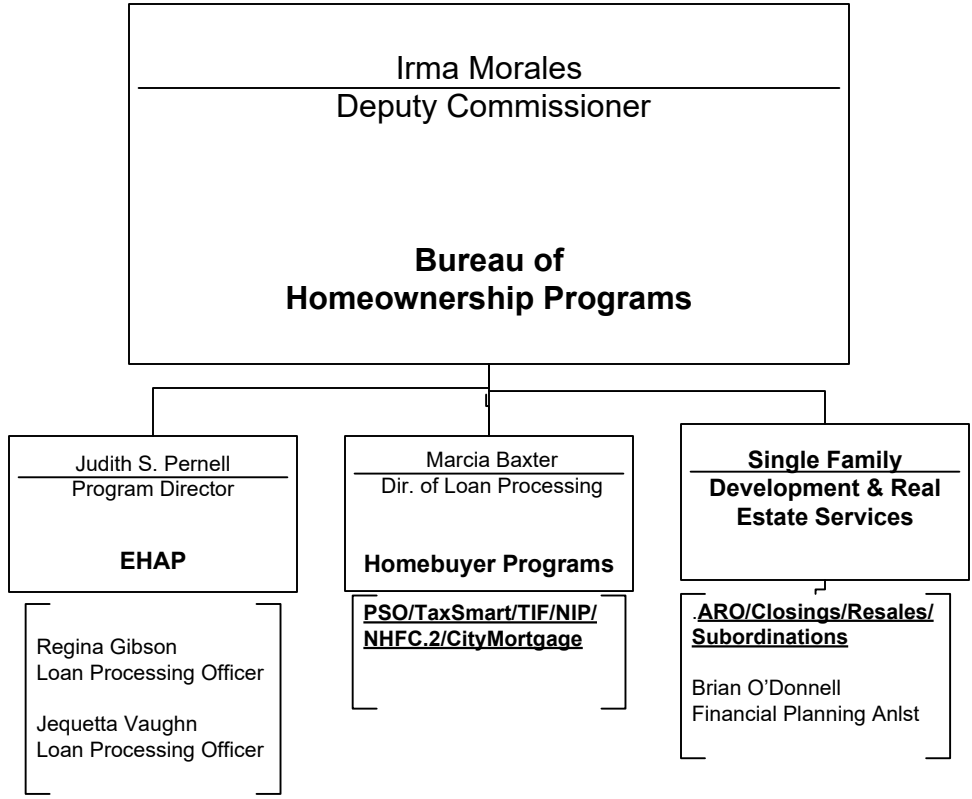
Irma Morales
Deputy Commissioner

Bureau of Homeownership Programs

Judith S. Pernell
Program Director

EHAP

Regina Gibson
Loan Processing Officer

Jequetta Vaughn
Loan Processing Officer

Marcia Baxter
Dir. of Loan Processing

Homebuyer Programs

PSO/TaxSmart/TIF/NIP/NHFC.2/CityMortgage

Single Family Development & Real Estate Services

.ARO/Closings/Resales/Subordinations

Brian O'Donnell
Financial Planning Anlst